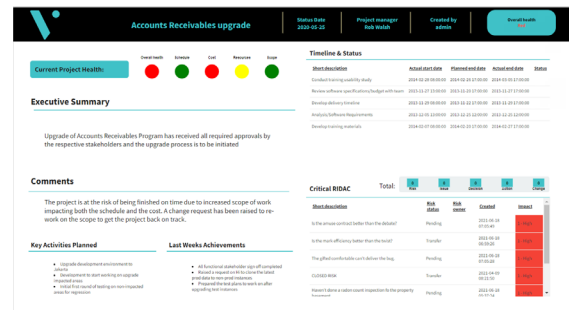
Accounts Receivables upgrade

Status Date
2020-05-25

Project manager
Rob Walsh

Created by
admin

Overall health
Red

Current Project Health:

Overall health
Schedule
Cost
Resources
Scope

Executive Summary

Upgrade of Accounts Receivables Program has received all required approvals by the respective stakeholders and the upgrade process is to be initiated

Comments

The project is at the risk of being finished on time due to increased scope of work impacting both the schedule and the cost. A change request has been raised to rework on the scope to get the project back on track.

Key Activities Planned

- Upgrade development environment to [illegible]
- Development to start working on upgrade impacted areas
- Initial first round of testing on non-impacted areas for regression

Last Weeks Achievements

- All functional stakeholder sign off completed
- Raised a request on IS to clone the latest prod data to non prod instances
- Prepared the task plans to work on after upgrading test instances

Timeline & Status

| Short description | Actual start date | Planned end date | Actual end date | Status |
|---|---|---|---|---|
| Conduct training usability study | 2019-02-28 09:00:00 | 2019-02-28 17:00:00 | 2019-03-01 17:00:00 | |
| Review software specifications/budget with team | 2019-11-27 17:00:00 | 2021-11-20 17:00:00 | 2019-11-27 17:00:00 | |
| Develop delivery timeline | 2019-02-28 09:00:00 | 2021-12-20 17:00:00 | 2019-02-28 17:00:00 | |
| Analysis/Software Requirements | 2021-12-01 10:00:00 | 2021-12-20 12:00:00 | 2021-12-01 12:00:00 | |
| Develop training materials | 2019-03-07 09:00:00 | 2019-03-07 17:00:00 | 2019-03-07 17:00:00 | |

Critical RIDAC

Total:
8 Risk
3 Issue
0 Decision
1 Action
3 Change

| Short description | Risk status | Risk owner | Created | Impact |
|---|---|---|---|---|
| Is the amount contract better than the debate? | Pending | | 2021-06-16 07:05:40 | 1 - High |
| Is the mark efficiency better than the facts? | Transfer | | 2021-06-16 07:05:40 | 1 - High |
| The gifted comfortable can't deliver the bug. | Pending | | 2021-06-16 07:05:40 | 1 - High |
| CLOSED RISK | Transfer | | 2021-04-06 06:15:50 | 1 - High |
| Haven't done a radon count inspection to the property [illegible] | Pending | | 2021-06-16 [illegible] | 1 - High |